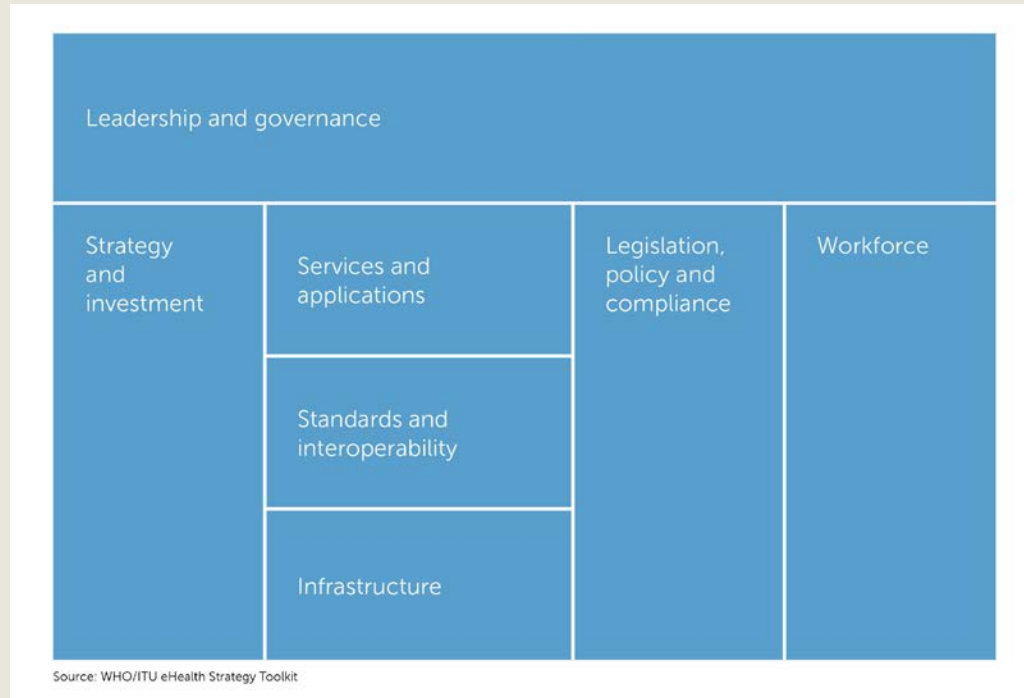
Leadership and governance

Strategy and investment

Services and applications

Standards and interoperability

Infrastructure

Legislation, policy and compliance

Workforce

Source: WHO/ITU eHealth Strategy Toolkit